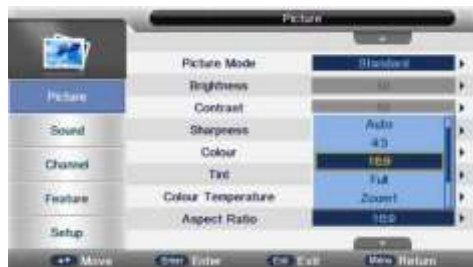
Picture

Picture
Sound
Channel
Feature
Setup

| | |
|---|---|
| Picture Mode | Standard |
| Brightness | 50 |
| Contrast | 50 |
| Sharpness | Auto |
| Colour | 4:3 |
| Tint | 16:9 |
| Colour Temperature | Full |
| Aspect Ratio | 16:9 |

Zoom1

Move
Enter Enter
Exit Exit
Menu Return